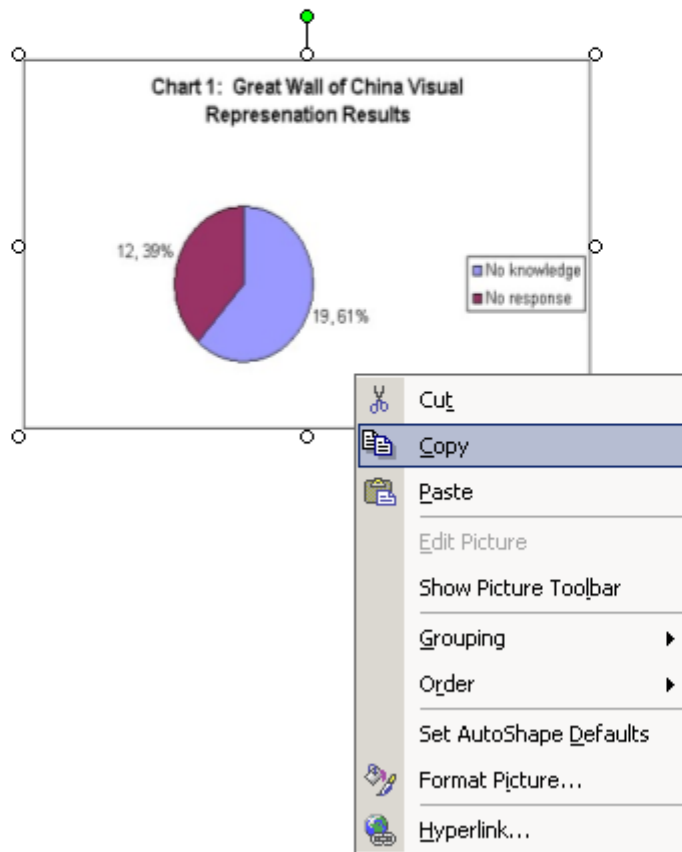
Chart 1: Great Wall of China Visual Represenation Results

12, 39%

19, 61%

No knowledge
No response

Cut
Copy
Paste
Edit Picture
Show Picture Toolbar
Grouping
Order
Set AutoShape Defaults
Format Picture...
Hyperlink...